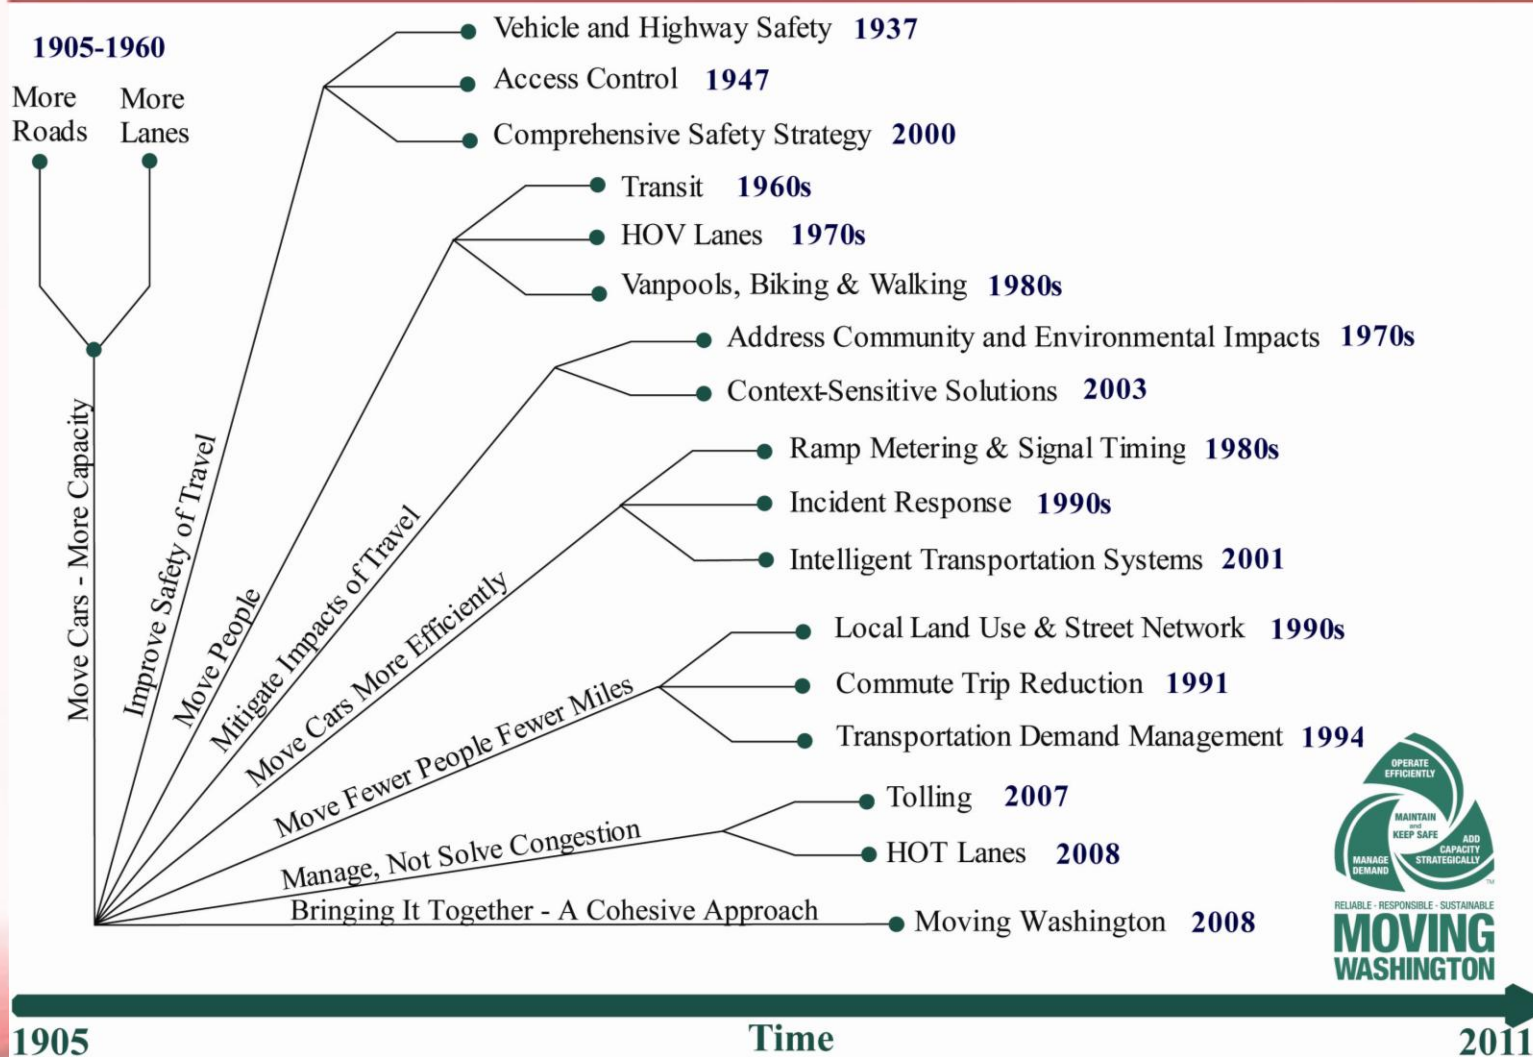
1905-1960

More Roads

More Lanes

Move Cars - More Capacity

Improve Safety of Travel

Move People

Mitigate Impacts of Travel

Move Cars More Efficiently

Move Fewer People Fewer Miles

Manage, Not Solve Congestion

Bringing It Together - A Cohesive Approach

Vehicle and Highway Safety 1937
Access Control 1947
Comprehensive Safety Strategy 2000

Transit 1960s
HOV Lanes 1970s
Vanpools, Biking & Walking 1980s

Address Community and Environmental Impacts 1970s
Context-Sensitive Solutions 2003

Ramp Metering & Signal Timing 1980s
Incident Response 1990s
Intelligent Transportation Systems 2001

Local Land Use & Street Network 1990s
Commute Trip Reduction 1991
Transportation Demand Management 1994

Tolling 2007
HOT Lanes 2008

Moving Washington 2008

OPERATE EFFICIENTLY
MAINTAIN and KEEP SAFE
ADD CAPACITY STRATEGICALLY
MANAGE DEMAND
TM
RELIABLE · RESPONSIBLE · SUSTAINABLE
MOVING WASHINGTON

1905
Time
2011